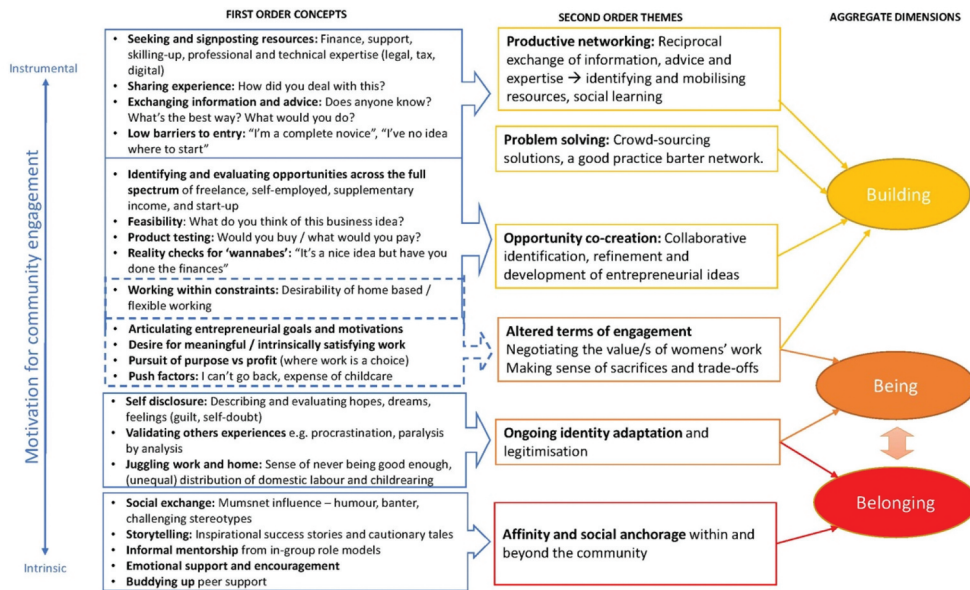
FIRST ORDER CONCEPTS

SECOND ORDER THEMES

AGGREGATE DIMENSIONS

Instrumental

Motivation for community engagement

Intrinsic

• **Seeking and signposting resources:** Finance, support, skilling-up, professional and technical expertise (legal, tax, digital)
• **Sharing experience:** How did you deal with this?
• **Exchanging information and advice:** Does anyone know? What's the best way? What would you do?
• **Low barriers to entry:** "I'm a complete novice", "I've no idea where to start"

• **Identifying and evaluating opportunities across the full spectrum** of freelance, self-employed, supplementary income, and start-up
• **Feasibility:** What do you think of this business idea?
• **Product testing:** Would you buy / what would you pay?
• **Reality checks for 'wannabes':** "It's a nice idea but have you done the finances"

• **Working within constraints:** Desirability of home based / flexible working

• **Articulating entrepreneurial goals and motivations**
• **Desire for meaningful / intrinsically satisfying work**
• **Pursuit of purpose vs profit** (where work is a choice)
• **Push factors:** I can't go back, expense of childcare

• **Self disclosure:** Describing and evaluating hopes, dreams, feelings (guilt, self-doubt)
• **Validating others experiences** e.g. procrastination, paralysis by analysis
• **Juggling work and home:** Sense of never being good enough, (unequal) distribution of domestic labour and childrearing

• **Social exchange:** Mumsnet influence – humour, banter, challenging stereotypes
• **Storytelling:** Inspirational success stories and cautionary tales
• **Informal mentorship** from in-group role models
• **Emotional support and encouragement**
• **Buddying up** peer support

**Productive networking:** Reciprocal exchange of information, advice and expertise → identifying and mobilising resources, social learning

**Problem solving:** Crowd-sourcing solutions, a good practice barter network.

**Opportunity co-creation:** Collaborative identification, refinement and development of entrepreneurial ideas

**Altered terms of engagement**
Negotiating the value/s of womens' work
Making sense of sacrifices and trade-offs

**Ongoing identity adaptation** and legitimisation

**Affinity and social anchorage** within and beyond the community

Building

Being

Belonging